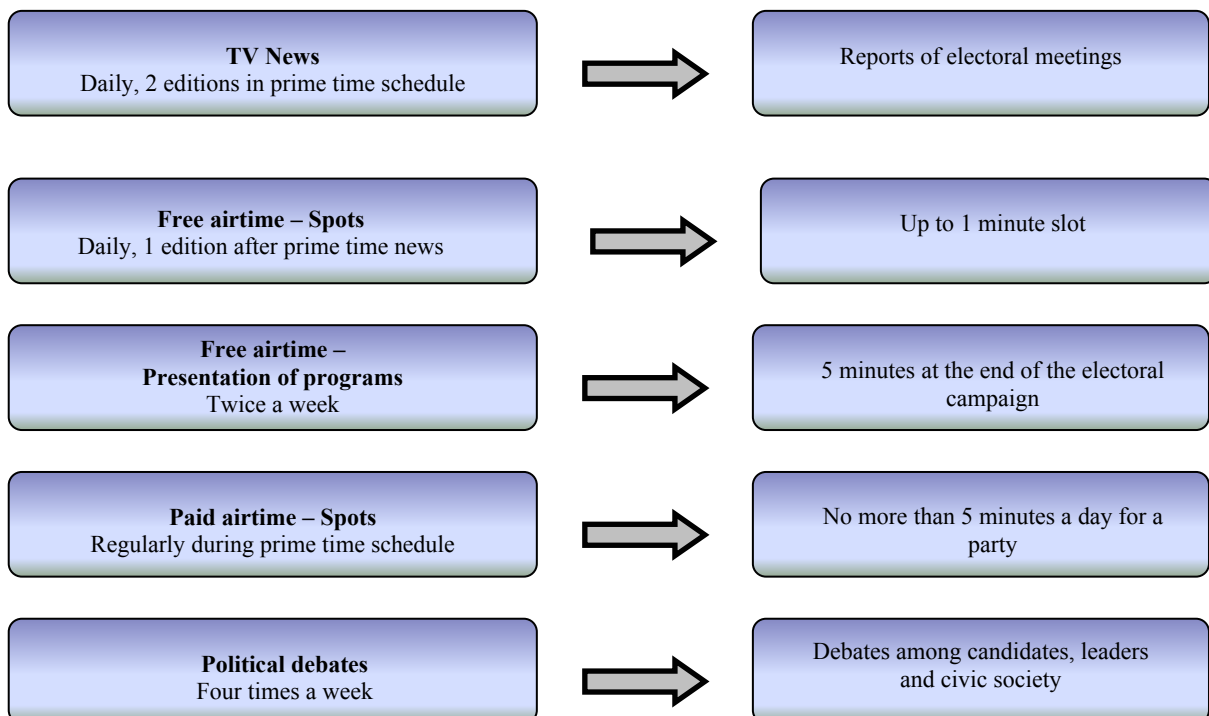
**TV News**
Daily, 2 editions in prime time schedule

Reports of electoral meetings

**Free airtime – Spots**
Daily, 1 edition after prime time news

Up to 1 minute slot

**Free airtime – Presentation of programs**
Twice a week

5 minutes at the end of the electoral campaign

**Paid airtime – Spots**
Regularly during prime time schedule

No more than 5 minutes a day for a party

**Political debates**
Four times a week

Debates among candidates, leaders and civic society